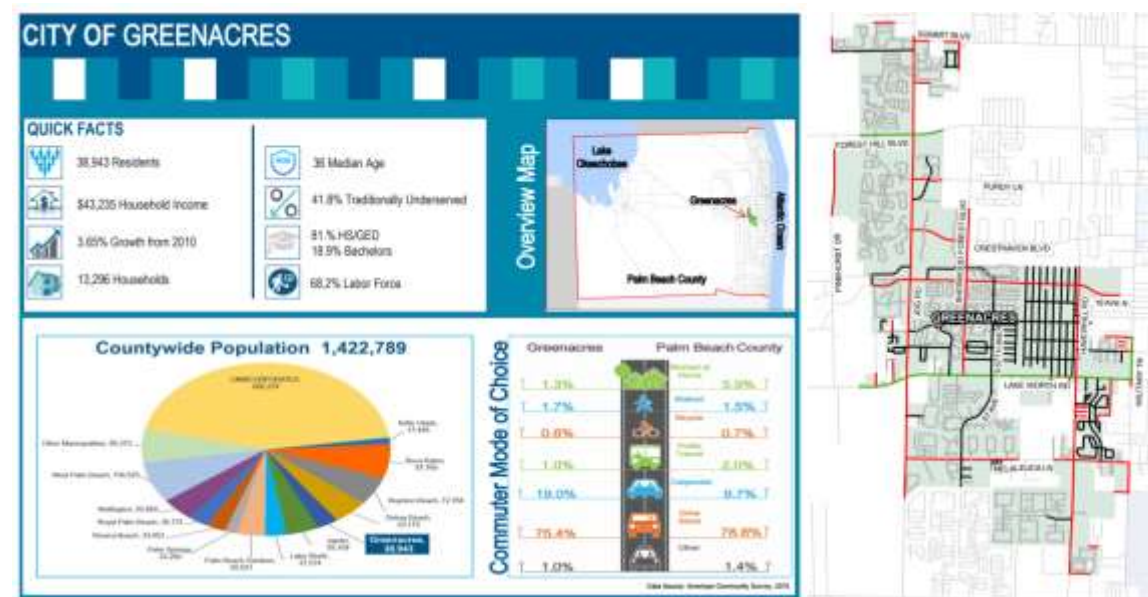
CITY OF GREENACRES

QUICK FACTS

38,943 Residents

$43,235 Household Income

3.65% Growth from 2010

13,296 Households

36 Median Age

41.8% Traditionally Underserved

81.% HS/GED
18.9% Bachelors

68.2% Labor Force

Overview Map

Lake Okeechobee

Greenacres

Atlantic Ocean

Palm Beach County

Countywide Population 1,422,789

Unincorporated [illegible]

Other Municipalities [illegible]

West Palm Beach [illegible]

Wellington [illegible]

Royal Palm Beach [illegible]

Riviera Beach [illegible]

Palm Springs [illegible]

Palm Beach Gardens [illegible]

Lake Worth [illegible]

Jupiter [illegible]

Greenacres 38,943

Delray Beach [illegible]

Boynton Beach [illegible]

Boca Raton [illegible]

Belle Glade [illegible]

Commuter Mode of Choice

Greenacres

Palm Beach County

1.3% Worked at Home 5.9%

1.7% Walked 1.5%

0.6% Bicycle 0.7%

1.0% Public Transit 2.0%

18.0% Carpooled 8.7%

75.4% Drove Alone 79.8%

1.0% Other 1.4%

Data Source: American Community Survey, 2015

SUMMIT BLVD

FOREST HILL BLVD

PUREY LN

CRESTHAVEN BLVD

PINEHURST DR

JOG RD

GREENACRES

10TH AVE N

LAKE WORTH RD

MELALEUCA LN

MILITARY TR

HAVERHILL RD